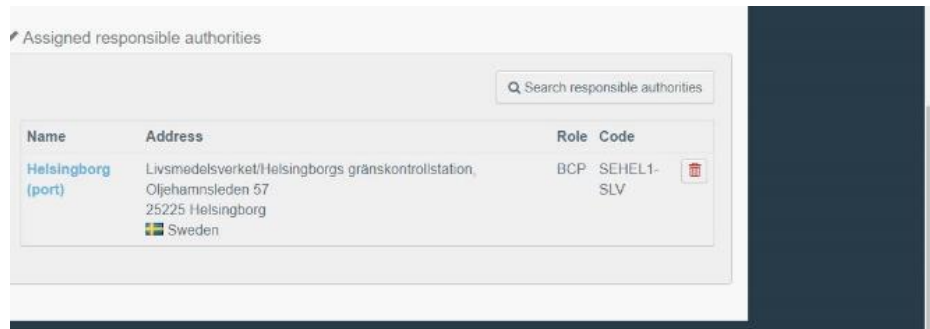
Assigned responsible authorities

Search responsible authorities

| Name | Address | Role | Code |
|---|---|---|---|
| Helsingborg (port) | Livsmedelsverket/Helsingborgs gränskontrollstation, Oljehamnsleden 57 25225 Helsingborg Sweden | BCP | SEHEL1-SLV |